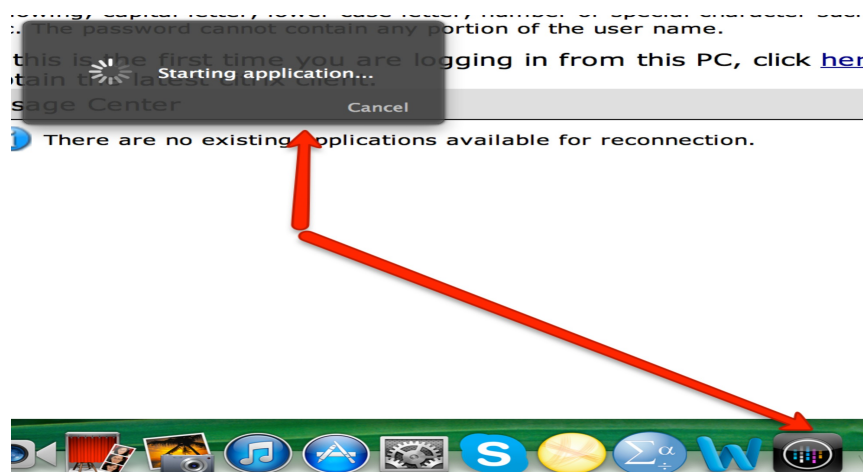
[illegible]llowing, capital letter, lower case letter, number or special character such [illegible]. The password cannot contain any portion of the user name.

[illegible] this is the first time you are logging in from this PC, click her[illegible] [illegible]btain the latest Citrix client.

Starting application...

Cancel

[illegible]sage Center

There are no existing applications available for reconnection.